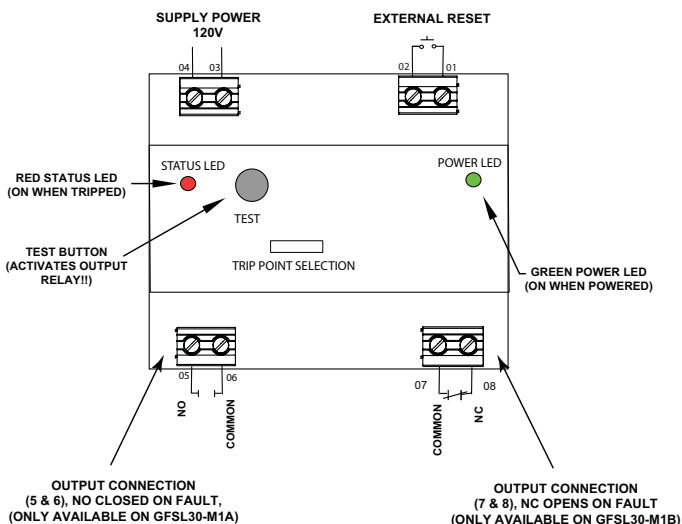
SUPPLY POWER
120V

EXTERNAL RESET

04 03

02 01

RED STATUS LED
(ON WHEN TRIPPED)

STATUS LED

POWER LED

TEST

TEST BUTTON
(ACTIVATES OUTPUT RELAY!!)

TRIP POINT SELECTION

GREEN POWER LED
(ON WHEN POWERED)

05 06

NO

COMMON

07 08

COMMON

NC

OUTPUT CONNECTION
(5 & 6), NO CLOSED ON FAULT,
(ONLY AVAILABLE ON GFSL30-M1A)

OUTPUT CONNECTION
(7 & 8), NC OPENS ON FAULT
(ONLY AVAILABLE ON GFSL30-M1B)